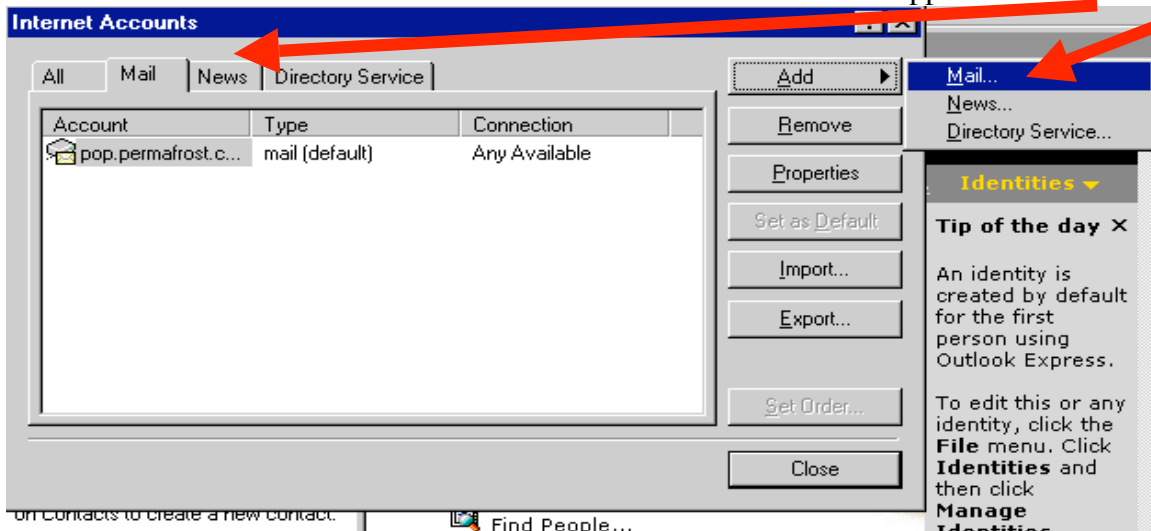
Internet Accounts

All Mail News Directory Service

| Account | Type | Connection |
|---|---|---|
| pop.permafrost.c... | mail (default) | Any Available |

Add
Remove
Properties
Set as Default
Import...
Export...
Set Order...
Close

Mail...
News...
Directory Service...

Identities

Tip of the day ×

An identity is created by default for the first person using Outlook Express.

To edit this or any identity, click the File menu. Click Identities and then click Manage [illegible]

on Contacts to create a new contact.

Find People...